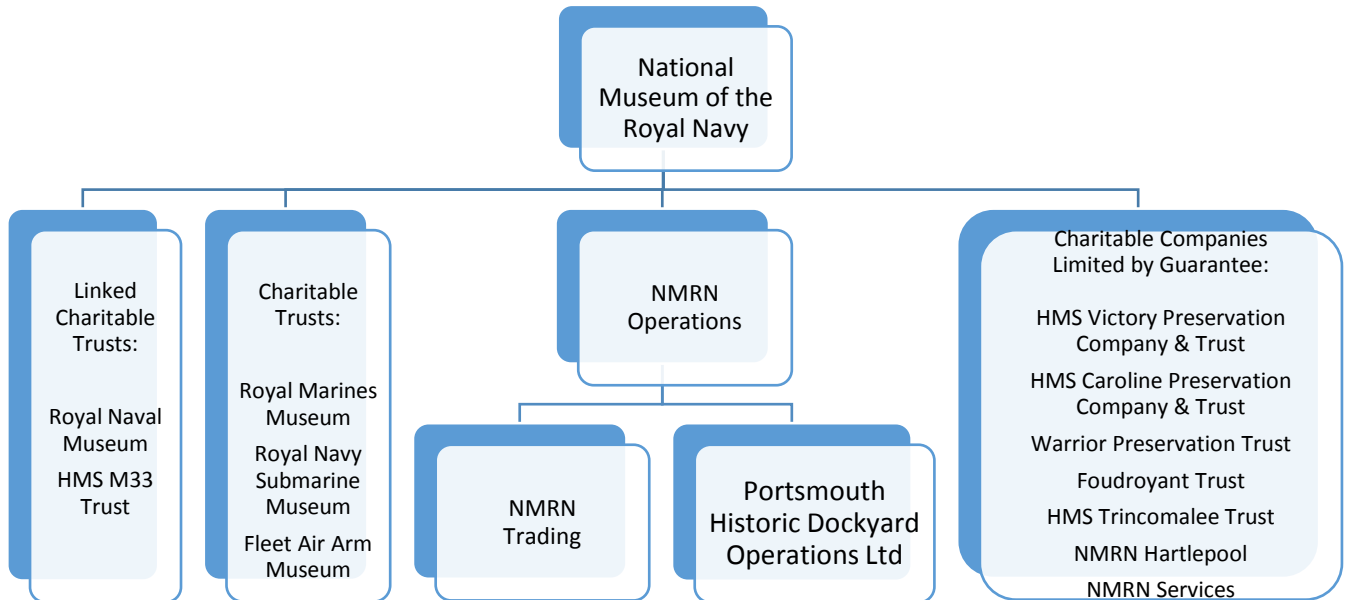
National Museum of the Royal Navy

Linked Charitable Trusts:

Royal Naval Museum

HMS M33 Trust

Charitable Trusts:

Royal Marines Museum

Royal Navy Submarine Museum

Fleet Air Arm Museum

NMRN Operations

NMRN Trading

Portsmouth Historic Dockyard Operations Ltd

Charitable Companies Limited by Guarantee:

HMS Victory Preservation Company & Trust

HMS Caroline Preservation Company & Trust

Warrior Preservation Trust

Foudroyant Trust

HMS Trincomalee Trust

NMRN Hartlepool

NMRN Services